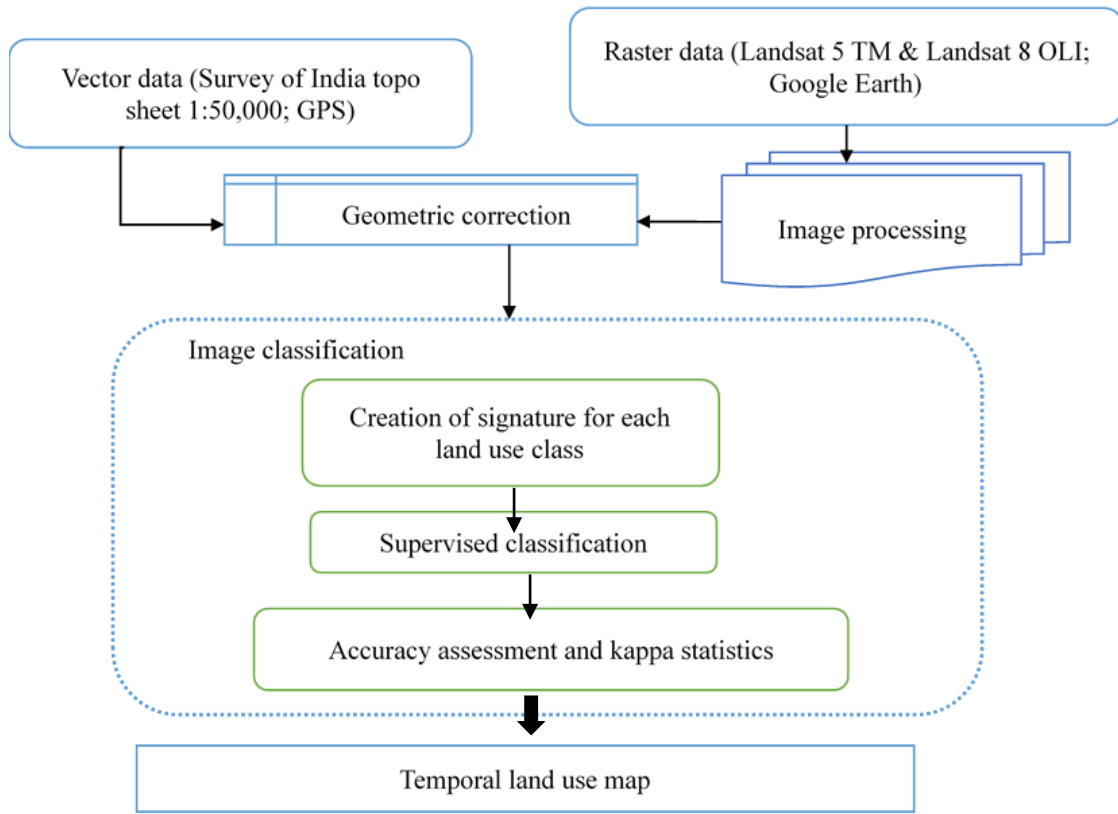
Vector data (Survey of India topo sheet 1:50,000; GPS)

Raster data (Landsat 5 TM & Landsat 8 OLI; Google Earth)

Geometric correction

Image processing

Image classification

Creation of signature for each land use class

Supervised classification

Accuracy assessment and kappa statistics

Temporal land use map